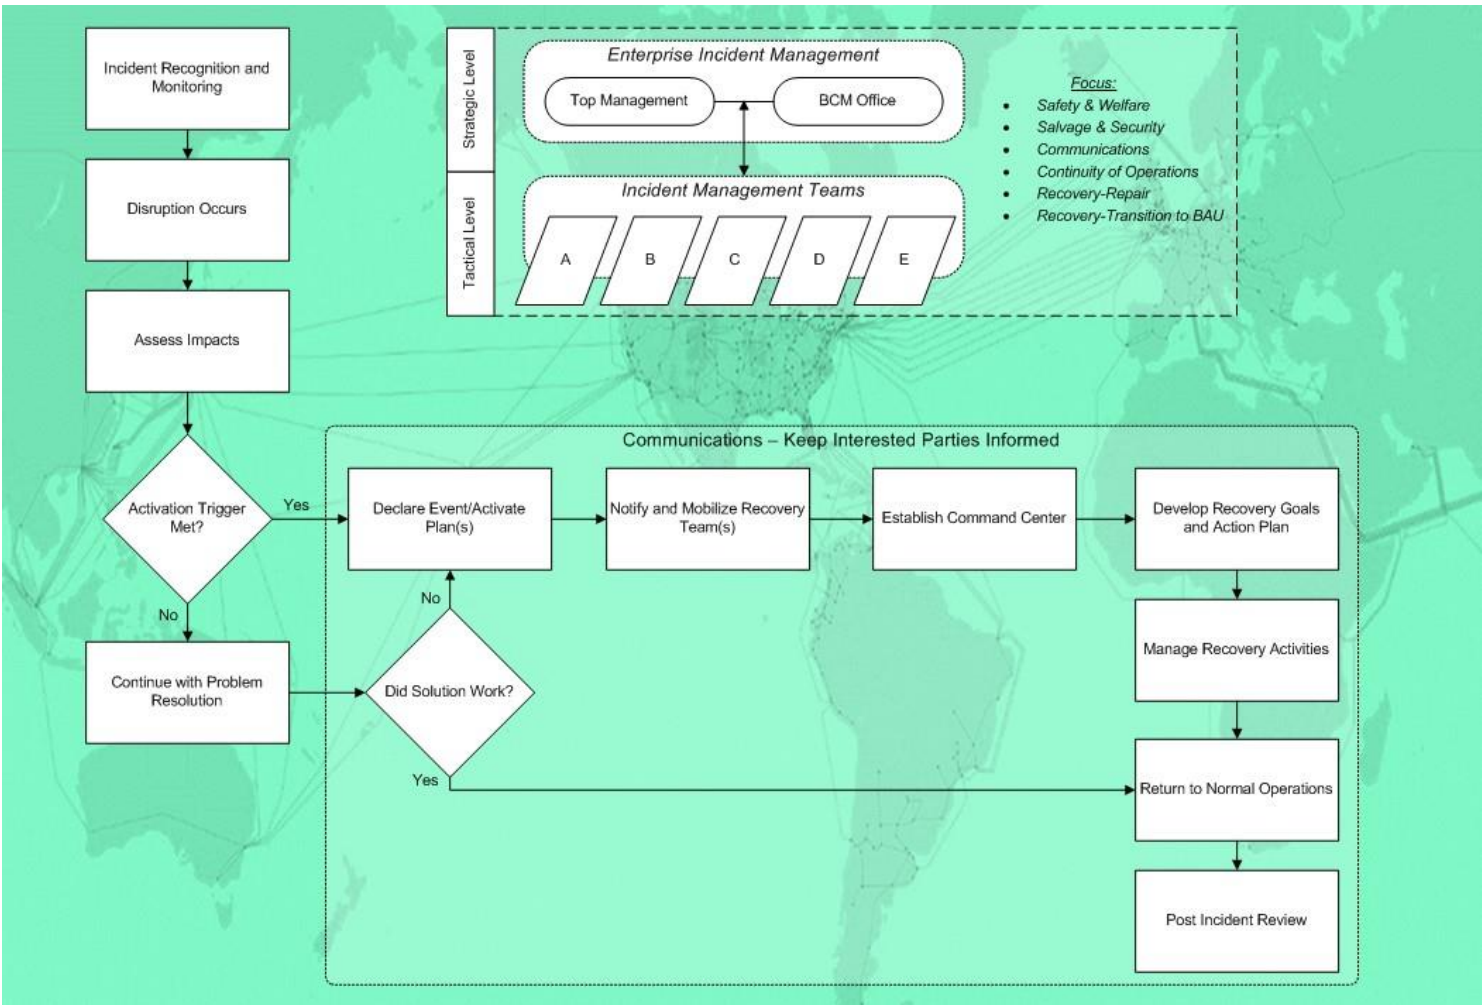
Incident Recognition and Monitoring

Disruption Occurs

Assess Impacts

Activation Trigger Met?

Yes

No

Continue with Problem Resolution

Strategic Level

Tactical Level

Enterprise Incident Management

Top Management

BCM Office

Incident Management Teams

A

B

C

D

E

Focus:

- Safety & Welfare
- Salvage & Security
- Communications
- Continuity of Operations
- Recovery-Repair
- Recovery-Transition to BAU

Communications – Keep Interested Parties Informed

Declare Event/Activate Plan(s)

Notify and Mobilize Recovery Team(s)

Establish Command Center

Develop Recovery Goals and Action Plan

Manage Recovery Activities

No

Did Solution Work?

Yes

Return to Normal Operations

Post Incident Review